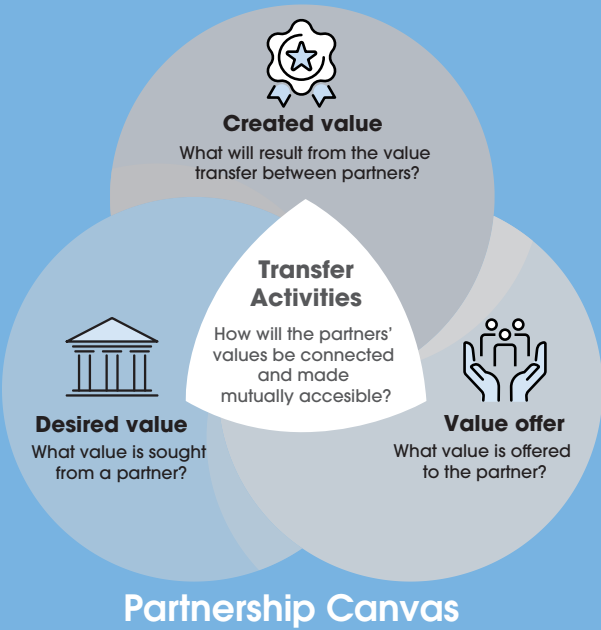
Created value
What will result from the value transfer between partners?

Transfer Activities
How will the partners' values be connected and made mutually accesible?

Desired value
What value is sought from a partner?

Value offer
What value is offered to the partner?

Partnership Canvas